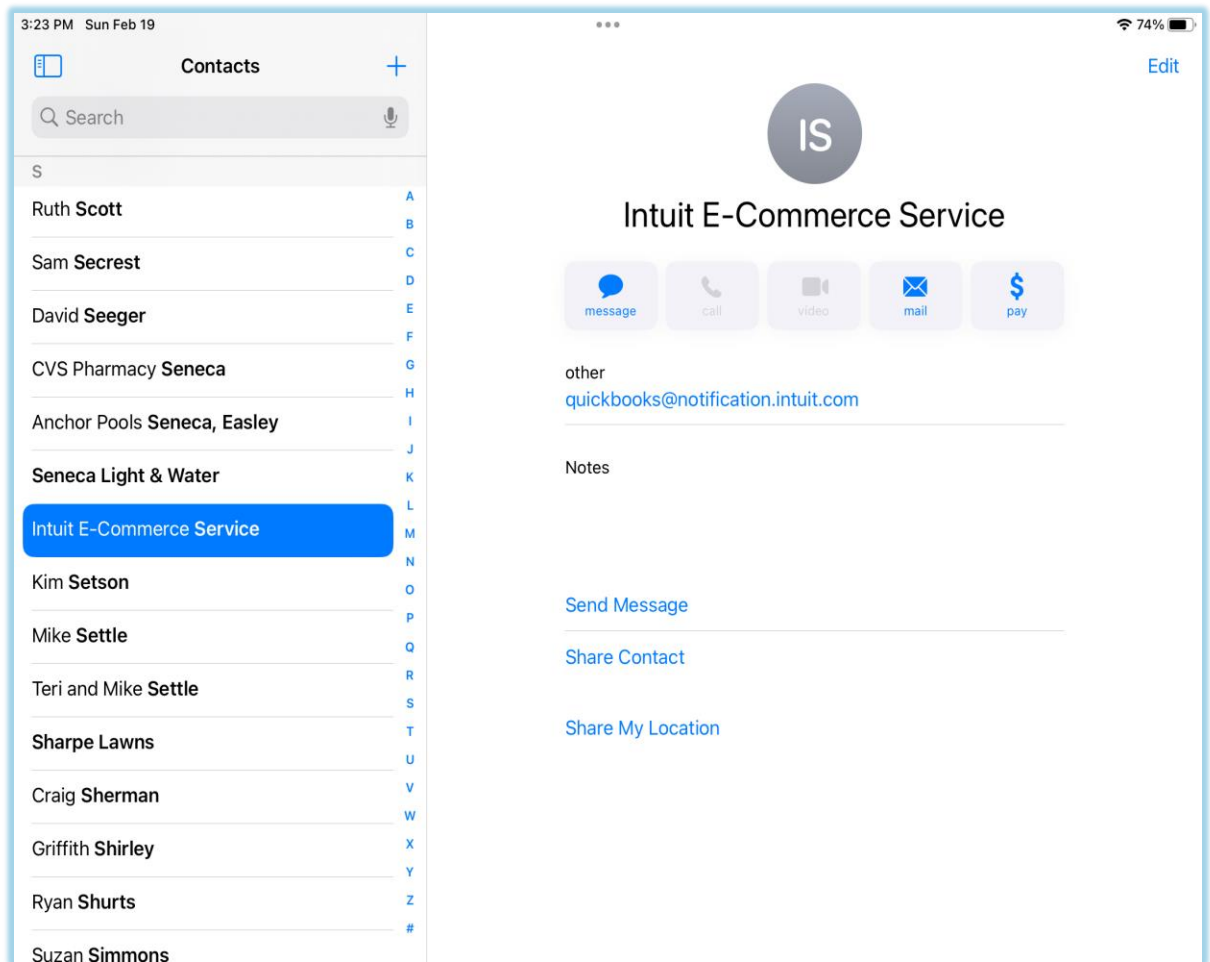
3:23 PM Sun Feb 19

74%

Contacts

+

Search

S

Ruth **Scott**

Sam **Secrest**

David **Seeger**

CVS Pharmacy **Seneca**

Anchor Pools **Seneca, Easley**

**Seneca Light & Water**

Intuit E-Commerce **Service**

Kim **Setson**

Mike **Settle**

Teri and Mike **Settle**

**Sharpe Lawns**

Craig **Sherman**

Griffith **Shirley**

Ryan **Shurts**

Suzan **Simmons**

A B C D E F G H I J K L M N O P Q R S T U V W X Y Z #

Edit

IS

Intuit E-Commerce Service

message call video mail pay

other
quickbooks@notification.intuit.com

Notes

Send Message

Share Contact

Share My Location